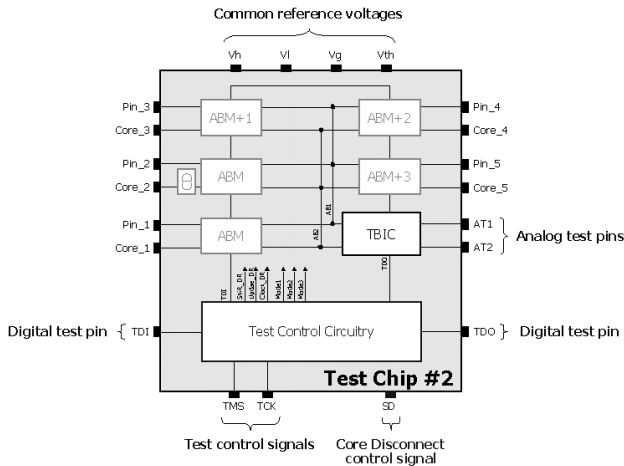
Common reference voltages

Vh
Vl
Vg
Vth

Pin_3
Core_3
Pin_2
Core_2
Pin_1
Core_1

ABM+1
ABM
ABM
ABM+2
ABM+3

AB1
AB2

TBIC

Pin_4
Core_4
Pin_5
Core_5
AT1
AT2

Analog test pins

TDI
Shift_DR
Update_DR
Clock_DR
Mode1
Mode2
Mode3
TDO

Digital test pin { TDI

Test Control Circuitry

TDO } Digital test pin

Test Chip #2

TMS
TCK
SD

Test control signals

Core Disconnect control signal